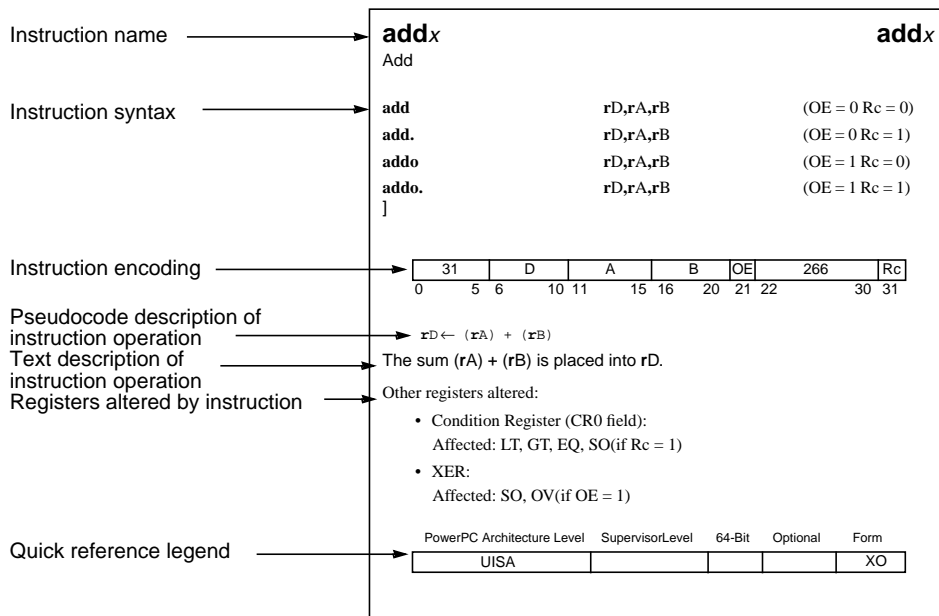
Instruction name

Instruction syntax

Instruction encoding

Pseudocode description of instruction operation

Text description of instruction operation

Registers altered by instruction

Quick reference legend

**add**x **add**x

Add

| | | |
|---|---|---|
| **add** | **r**D,**r**A,**r**B | (OE = 0 Rc = 0) |
| **add.** | **r**D,**r**A,**r**B | (OE = 0 Rc = 1) |
| **addo** | **r**D,**r**A,**r**B | (OE = 1 Rc = 0) |
| **addo.** | **r**D,**r**A,**r**B | (OE = 1 Rc = 1) |

]

| 31 | D | A | B | OE | 266 | Rc |
|---|---|---|---|---|---|---|
| 0 5 | 6 10 | 11 15 | 16 20 | 21 | 22 30 | 31 |

**r**D← (**r**A) + (**r**B)

The sum (**r**A) + (**r**B) is placed into **r**D.

Other registers altered:

• Condition Register (CR0 field):
Affected: LT, GT, EQ, SO(if Rc = 1)

• XER:
Affected: SO, OV(if OE = 1)

| PowerPC Architecture Level | SupervisorLevel | 64-Bit | Optional | Form |
|---|---|---|---|---|
| UISA | | | | XO |